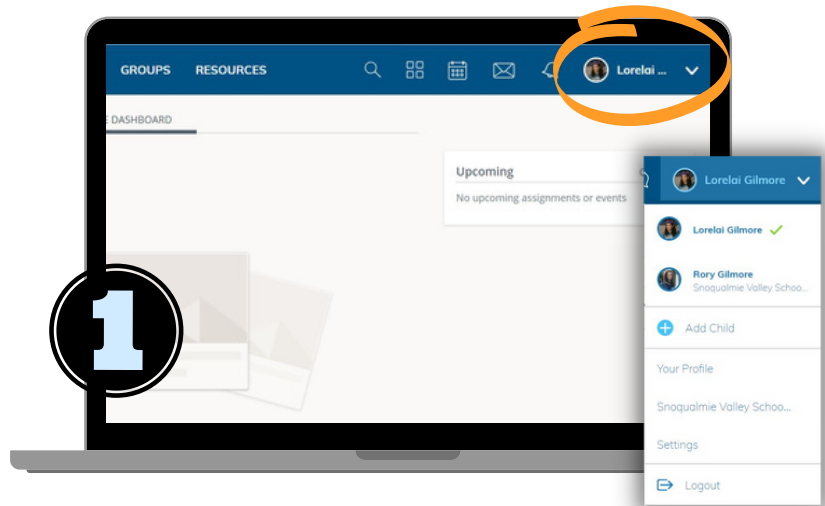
GROUPS RESOURCES

Lorelai ...

E DASHBOARD

Upcoming

No upcoming assignments or events

1

Lorelai Gilmore

Lorelai Gilmore ✓

Rory Gilmore
Snoqualmie Valley Schoo...

Add Child

Your Profile

Snoqualmie Valley Schoo...

Settings

Logout